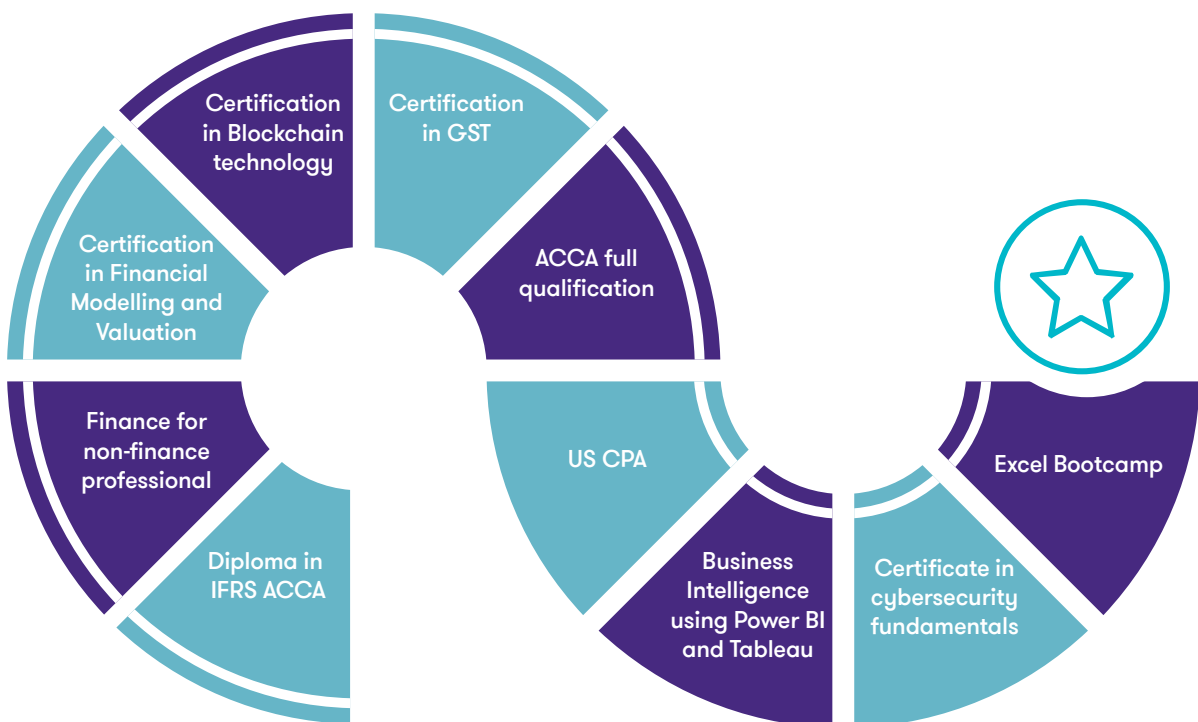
Certification in Blockchain technology

Certification in GST

Certification in Financial Modelling and Valuation

ACCA full qualification

Finance for non-finance professional

US CPA

Excel Bootcamp

Diploma in IFRS ACCA

Business Intelligence using Power BI and Tableau

Certificate in cybersecurity fundamentals